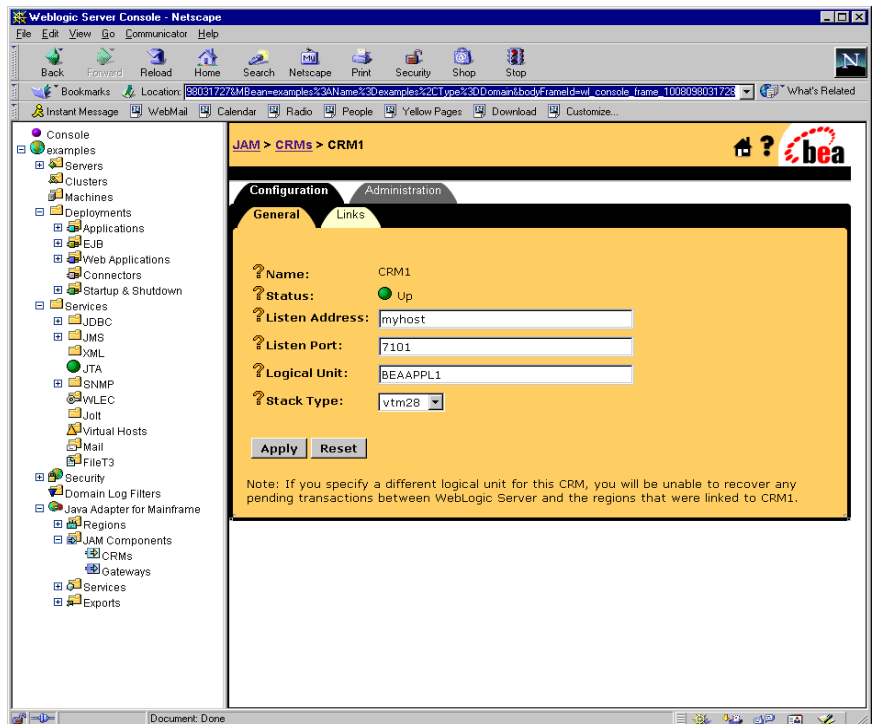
Weblogic Server Console - Netscape

File Edit View Go Communicator Help

Back Forward Reload Home Search Netscape Print Security Shop Stop

Bookmarks Location: 98031727&MBean=examples%3AName%3Dexamples%2CType%3DDomain&bodyFrameId=wl_console_frame_1008098031728 What's Related

Instant Message WebMail Calendar Radio People Yellow Pages Download Customize...

Console
examples
Servers
Clusters
Machines
Deployments
Applications
EJB
Web Applications
Connectors
Startup & Shutdown
Services
JDBC
JMS
XML
JTA
SNMP
WLEC
Jolt
Virtual Hosts
Mail
FileT3
Security
Domain Log Filters
Java Adapter for Mainframe
Regions
JAM Components
CRMs
Gateways
Services
Exports

JAM > CRMs > CRM1

bea

Configuration Administration

General Links

Name: CRM1
Status: Up
Listen Address: myhost
Listen Port: 7101
Logical Unit: BEAAPPL1
Stack Type: vtm28

Apply Reset

Note: If you specify a different logical unit for this CRM, you will be unable to recover any pending transactions between WebLogic Server and the regions that were linked to CRM1.

Document: Done